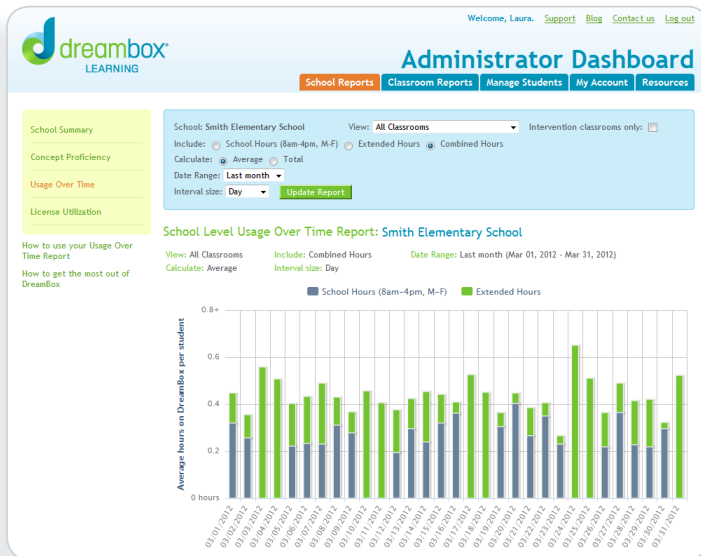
Welcome, Laura. Support Blog Contact us Log out

dreambox® LEARNING

Administrator Dashboard

School Reports | Classroom Reports | Manage Students | My Account | Resources

School Summary

Concept Proficiency

Usage Over Time

License Utilization

How to use your Usage Over Time Report

How to get the most out of DreamBox

School: Smith Elementary School View: All Classrooms Intervention classrooms only:

Include: School Hours (8am-4pm, M-F) Extended Hours Combined Hours

Calculate: Average Total

Date Range: Last month

Interval size: Day Update Report

School Level Usage Over Time Report: Smith Elementary School

View: All Classrooms Include: Combined Hours Date Range: Last month (Mar 01, 2012 - Mar 31, 2012)

Calculate: Average Interval size: Day

School Hours (8am-4pm, M-F) Extended Hours

Average hours on DreamBox per student

0.8+

0.6

0.4

0.2

0 hours

03/01/2012 03/02/2012 03/03/2012 03/04/2012 03/05/2012 03/06/2012 03/07/2012 03/08/2012 03/09/2012 03/10/2012 03/11/2012 03/12/2012 03/13/2012 03/14/2012 03/15/2012 03/16/2012 03/17/2012 03/18/2012 03/19/2012 03/20/2012 03/21/2012 03/22/2012 03/23/2012 03/24/2012 03/25/2012 03/26/2012 03/27/2012 03/28/2012 03/29/2012 03/30/2012 03/31/2012